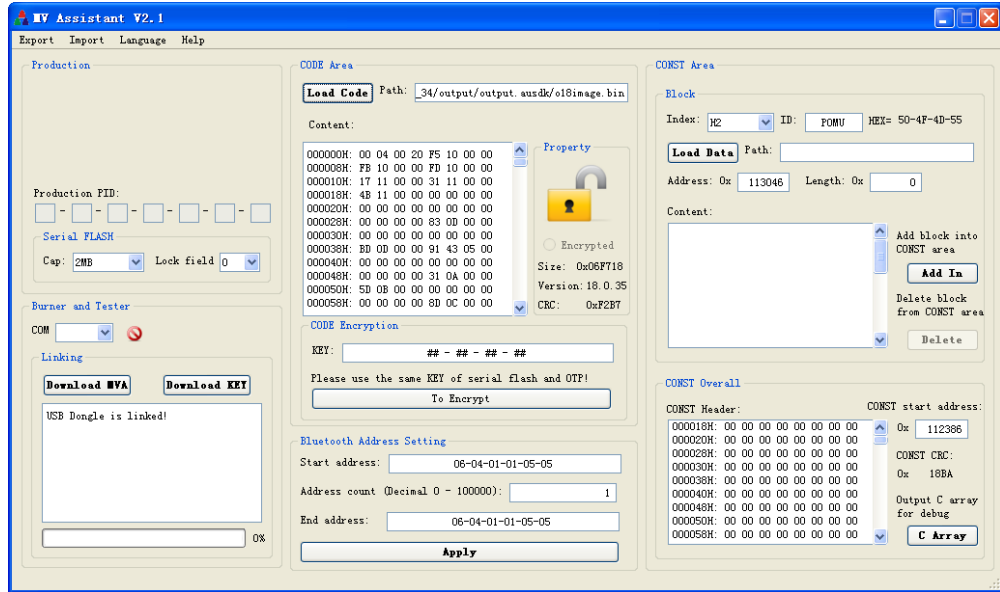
MV Assistant V2.1

Export Import Language Help

Production

Production PID:
- - - - - -

Serial FLASH
Cap: 2MB Lock field 0

Burner and Tester
COM

Linking
Download MVA Download KEY
USB Dongle is linked!

0%

CODE Area
Load Code Path: _34/output/output.ausdk/o18image.bin
Content:
000000H: 00 04 00 20 F5 10 00 00
000008H: FB 10 00 00 FD 10 00 00
000010H: 17 11 00 00 31 11 00 00
000018H: 4B 11 00 00 00 00 00 00
000020H: 00 00 00 00 00 00 00 00
000028H: 00 00 00 00 83 0D 00 00
000030H: 00 00 00 00 00 00 00 00
000038H: BD 0D 00 00 91 43 05 00
000040H: 00 00 00 00 00 00 00 00
000048H: 00 00 00 00 31 0A 00 00
000050H: 5D 0B 00 00 00 00 00 00
000058H: 00 00 00 00 8D 0C 00 00

Property
Encrypted
Size: 0x06F718
Version: 18.0.35
CRC: 0xF2B7

CODE Encryption
KEY: ## - ## - ## - ##
Please use the same KEY of serial flash and OTP!
To Encrypt

Bluetooth Address Setting
Start address: 06-04-01-01-05-05
Address count (Decimal 0 - 100000): 1
End address: 06-04-01-01-05-05
Apply

CONST Area
Block
Index: M2 ID: POMU HEX= 50-4F-4D-55
Load Data Path:
Address: 0x 113046 Length: 0x 0
Content:
Add block into CONST area
Add In
Delete block from CONST area
Delete

CONST Overall
CONST Header:
000018H: 00 00 00 00 00 00 00 00
000020H: 00 00 00 00 00 00 00 00
000028H: 00 00 00 00 00 00 00 00
000030H: 00 00 00 00 00 00 00 00
000038H: 00 00 00 00 00 00 00 00
000040H: 00 00 00 00 00 00 00 00
000048H: 00 00 00 00 00 00 00 00
000050H: 00 00 00 00 00 00 00 00
000058H: 00 00 00 00 00 00 00 00
CONST start address:
0x 112386
CONST CRC:
0x 18BA
Output C array for debug
C Array